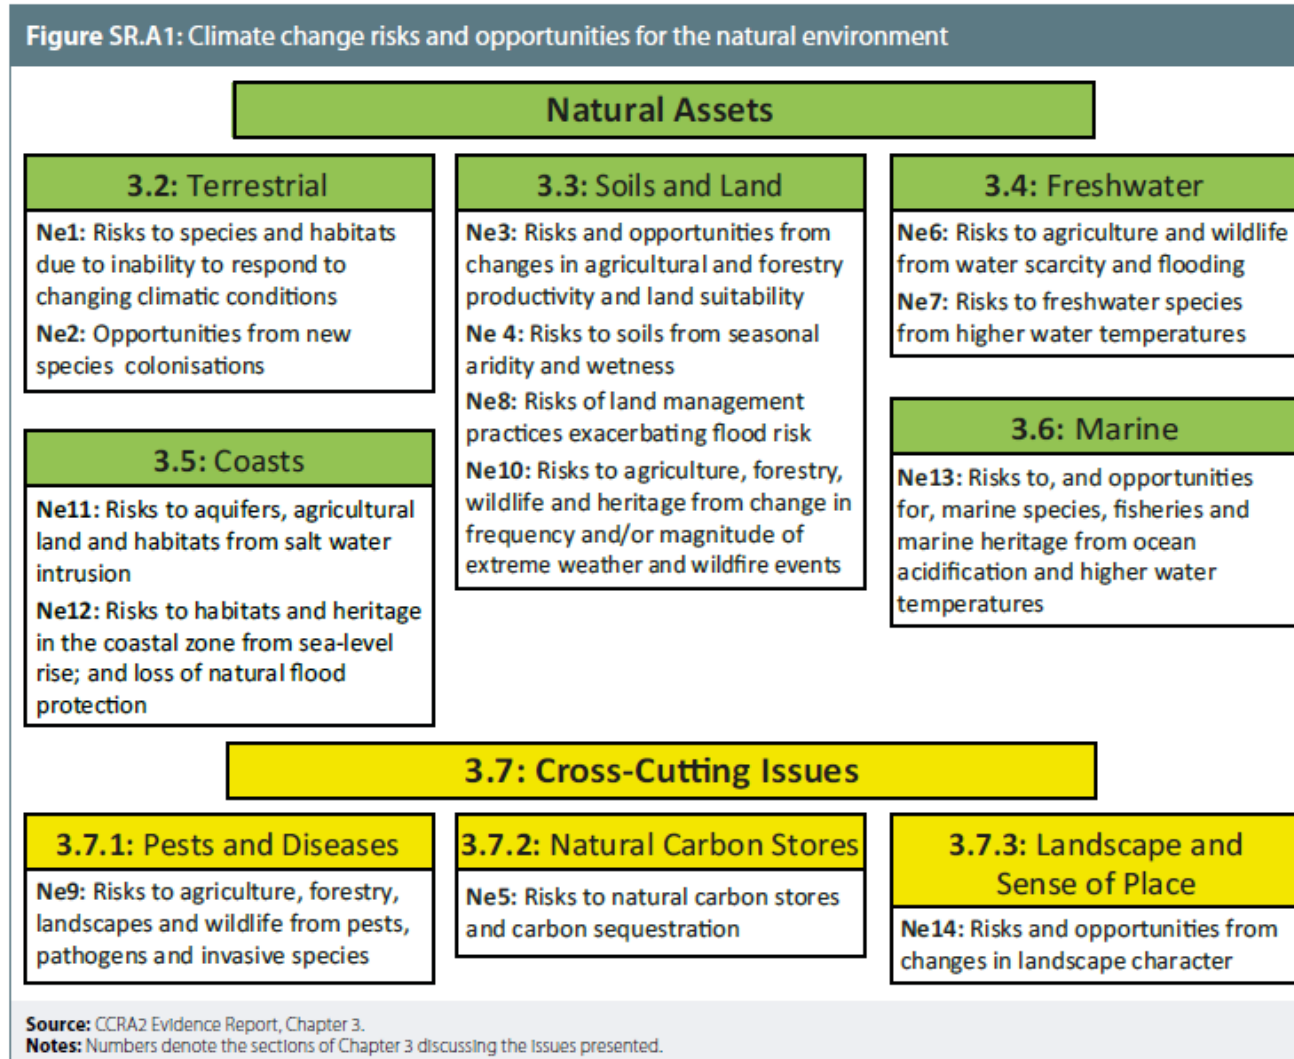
Figure SR.A1: Climate change risks and opportunities for the natural environment

Natural Assets

3.2: Terrestrial

Ne1: Risks to species and habitats due to inability to respond to changing climatic conditions

Ne2: Opportunities from new species colonisations

3.3: Soils and Land

Ne3: Risks and opportunities from changes in agricultural and forestry productivity and land suitability

Ne 4: Risks to soils from seasonal aridity and wetness

Ne8: Risks of land management practices exacerbating flood risk

Ne10: Risks to agriculture, forestry, wildlife and heritage from change in frequency and/or magnitude of extreme weather and wildfire events

3.4: Freshwater

Ne6: Risks to agriculture and wildlife from water scarcity and flooding

Ne7: Risks to freshwater species from higher water temperatures

3.5: Coasts

Ne11: Risks to aquifers, agricultural land and habitats from salt water intrusion

Ne12: Risks to habitats and heritage in the coastal zone from sea-level rise; and loss of natural flood protection

3.6: Marine

Ne13: Risks to, and opportunities for, marine species, fisheries and marine heritage from ocean acidification and higher water temperatures

3.7: Cross-Cutting Issues

3.7.1: Pests and Diseases

Ne9: Risks to agriculture, forestry, landscapes and wildlife from pests, pathogens and invasive species

3.7.2: Natural Carbon Stores

Ne5: Risks to natural carbon stores and carbon sequestration

3.7.3: Landscape and Sense of Place

Ne14: Risks and opportunities from changes in landscape character

Source: CCRA2 Evidence Report, Chapter 3.
Notes: Numbers denote the sections of Chapter 3 discussing the issues presented.